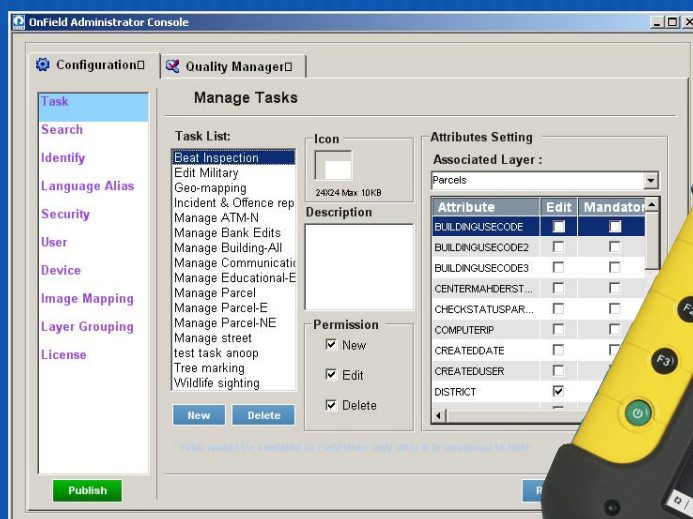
OnField Administrator Console

Configuration
Quality Manager

Task
Search
Identify
Language Alias
Security
User
Device
Image Mapping
Layer Grouping
License

Publish

Manage Tasks

Task List:
Beat Inspection
Edit Military
Geo-mapping
Incident & Offence rep
Manage ATM-N
Manage Bank Edits
Manage Building-All
Manage Communicatio
Manage Educational-E
Manage Parcel
Manage Parcel-E
Manage Parcel-NE
Manage street
test task anoop
Tree marking
Wildlife sighting

New
Delete

Icon
24X24 Max 10KB

Description

Permission
New
Edit
Delete

Attributes Setting
Associated Layer :
Parcels

| Attribute | Edit | Mandator |
|---|---|---|
| BUILDINGUSECODE | | |
| BUILDINGUSECODE2 | | |
| BUILDINGUSECODE3 | | |
| CENTERMAHDERST... | | |
| CHECKSTATUSPAR... | | |
| COMPUTERIP | | |
| CREATEDDATE | | |
| CREATEDUSER | | |
| DISTRICT | ✓ | |

* Task would be available to Field User only after it is assigned to Role

F2
F3
R